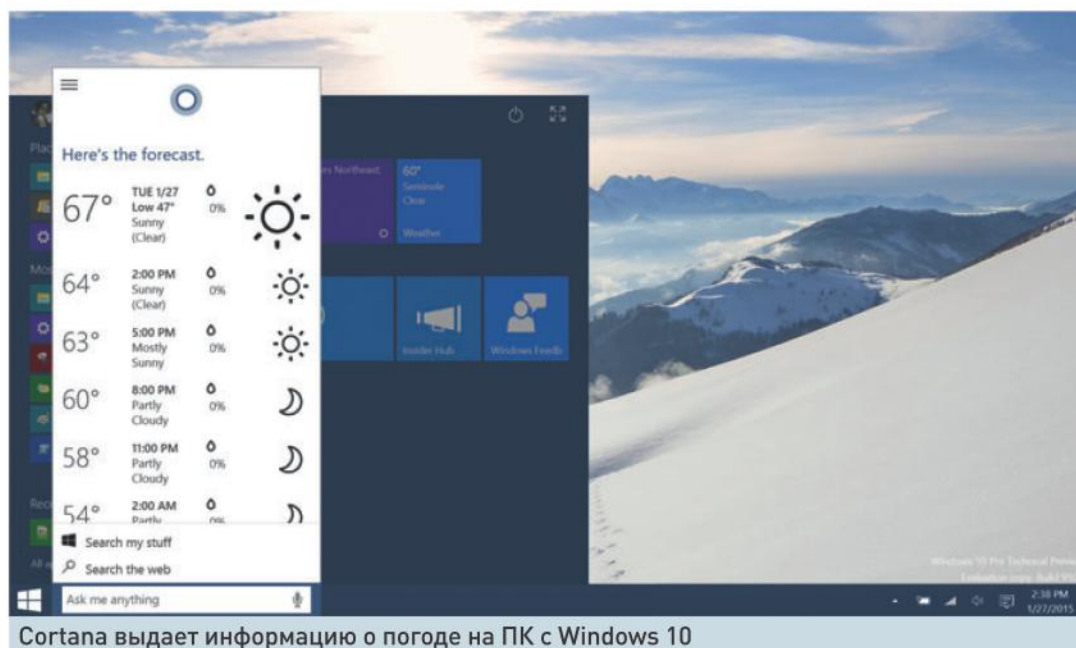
Here's the forecast.

67° TUE 1/27 Low 47° Sunny (Clear) 0%

64° 2:00 PM Sunny (Clear) 0%

63° 5:00 PM Mostly Sunny 0%

60° 8:00 PM Partly Cloudy 0%

58° 11:00 PM Partly Cloudy 0%

54° 2:00 AM Partly 0%

Search my stuff

Search the web

Ask me anything

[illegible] Northeast

60° Seminole Clear

Weather

Insider Hub

Windows Feedb

Windows 10 Pro Technical Preview

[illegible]

2:38 PM 1/27/2015

Cortana выдает информацию о погоде на ПК с Windows 10